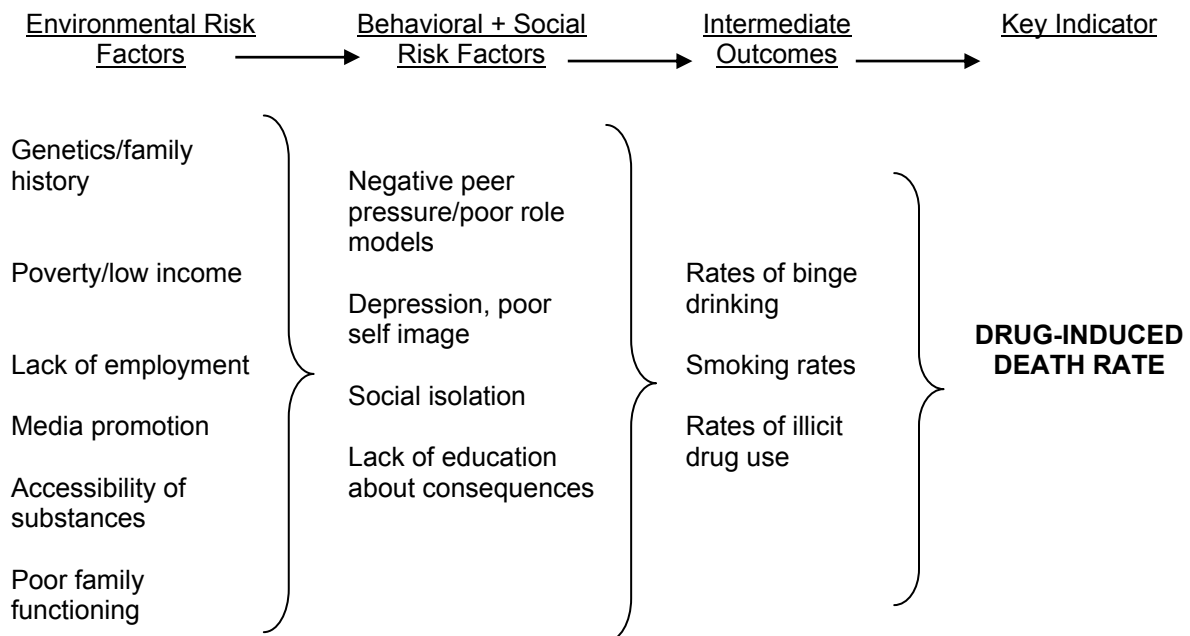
Environmental Risk Factors

Behavioral + Social Risk Factors

Intermediate Outcomes

Key Indicator

Genetics/family history

Poverty/low income

Lack of employment

Media promotion

Accessibility of substances

Poor family functioning

Negative peer pressure/poor role models

Depression, poor self image

Social isolation

Lack of education about consequences

Rates of binge drinking

Smoking rates

Rates of illicit drug use

**DRUG-INDUCED DEATH RATE**